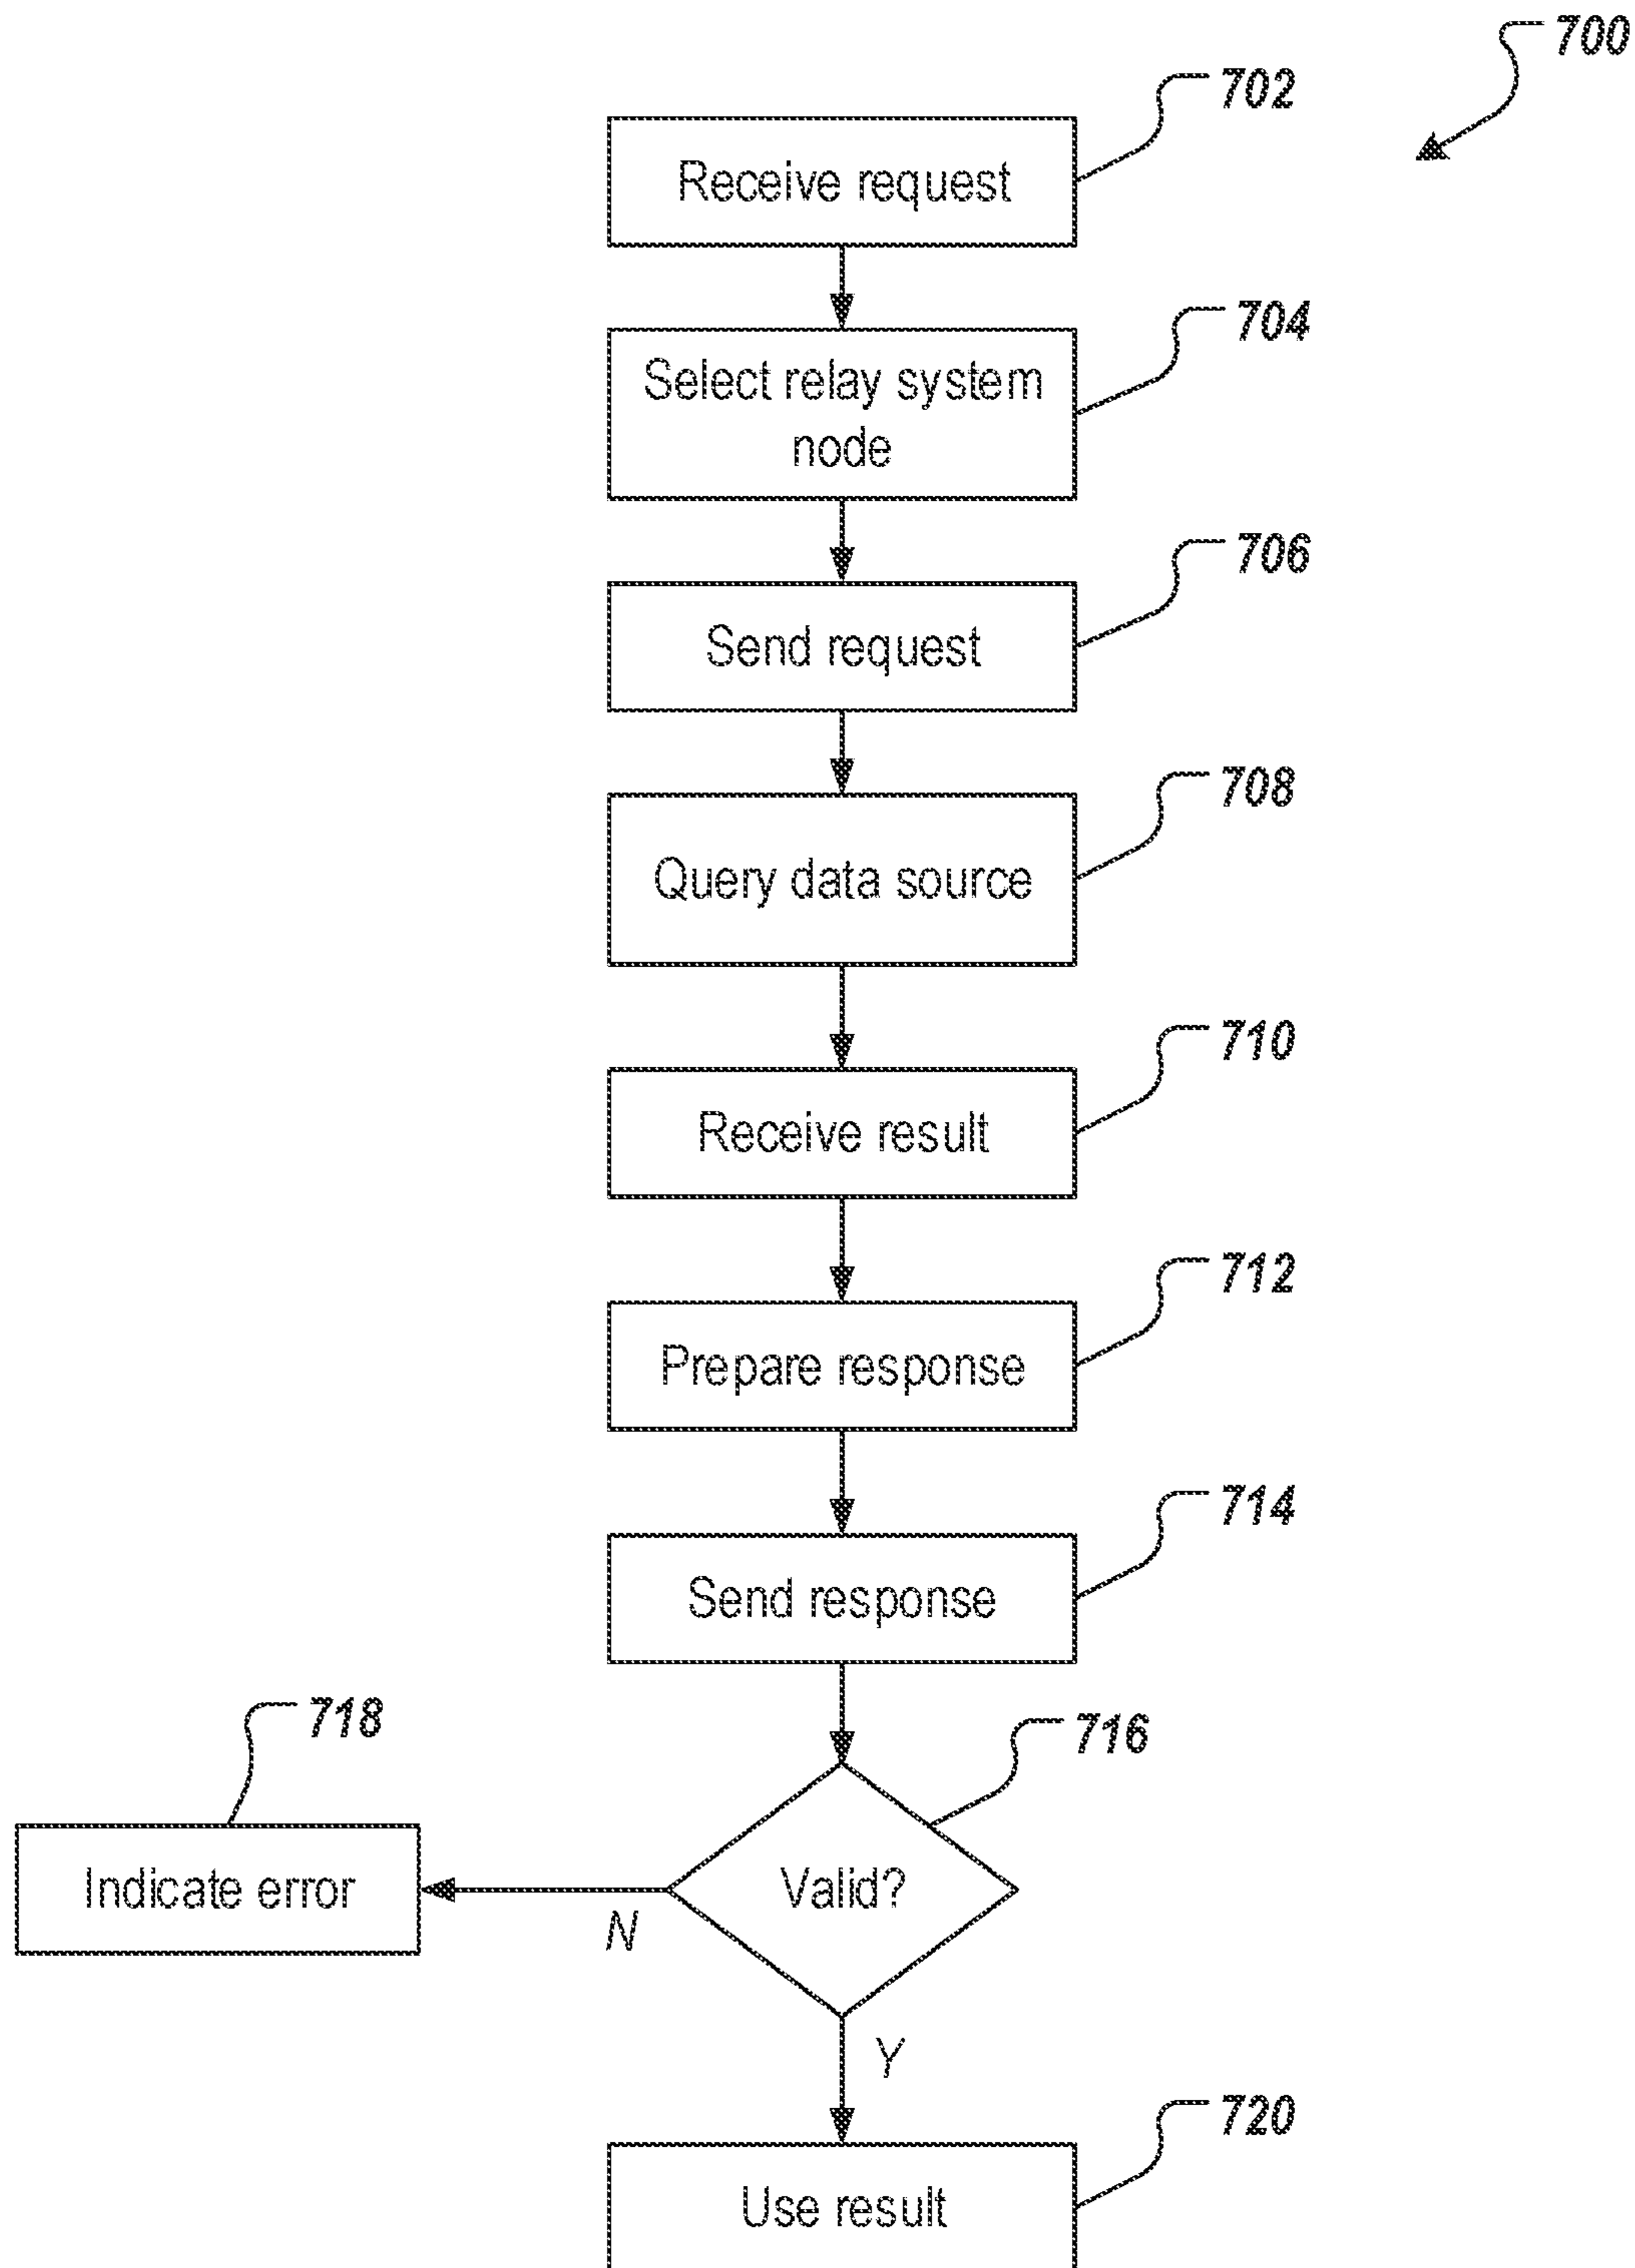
700

702
Receive request

704
Select relay system node

706
Send request

708
Query data source

710
Receive result

712
Prepare response

714
Send response

718
Indicate error

716
Valid?

N

Y

720
Use result